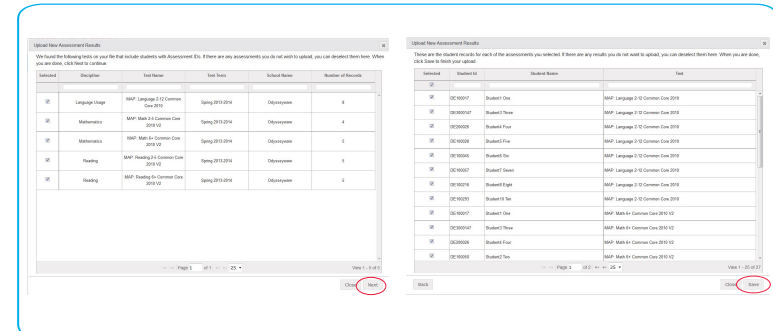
Upload New Assessment Results

We found the following tests on your file that include students with Assessment IDs. If there are any assessments you do not wish to upload, you can deselect them here. When you are done, click Next to continue.

| Selected | Discipline | Test Name | Test Term | School Names | Number of Records |
|---|---|---|---|---|---|
| ☑ | Language Usage | MAP: Language 2-12 Common Core 2010 | Spring 2013-2014 | Odysseyware | 8 |
| ☑ | Mathematics | MAP: Math 2-5 Common Core 2010 V2 | Spring 2013-2014 | Odysseyware | 4 |
| ☑ | Mathematics | MAP: Math 6+ Common Core 2010 V2 | Spring 2013-2014 | Odysseyware | 5 |
| ☑ | Reading | MAP: Reading 2-5 Common Core 2010 V2 | Spring 2013-2014 | Odysseyware | 5 |
| ☑ | Reading | MAP: Reading 6+ Common Core 2010 V2 | Spring 2013-2014 | Odysseyware | 5 |

Page 1 of 1 25 View 1 - 5 of 5

Close Next

Upload New Assessment Results

These are the student records for each of the assessments you selected. If there are any results you do not want to upload, you can deselect them here. When you are done, click Save to finish your upload.

| Selected | Student Id | Student Name | Test |
|---|---|---|---|
| ☑ | | | |
| ☑ | OE160017 | Student1 One | MAP: Language 2-12 Common Core 2010 |
| ☑ | OE1600147 | Student3 Three | MAP: Language 2-12 Common Core 2010 |
| ☑ | OE200026 | Student4 Four | MAP: Language 2-12 Common Core 2010 |
| ☑ | OE160026 | Student5 Five | MAP: Language 2-12 Common Core 2010 |
| ☑ | OE160045 | Student6 Six | MAP: Language 2-12 Common Core 2010 |
| ☑ | OE160057 | Student7 Seven | MAP: Language 2-12 Common Core 2010 |
| ☑ | OE160216 | Student8 Eight | MAP: Language 2-12 Common Core 2010 |
| ☑ | OE160293 | Student10 Ten | MAP: Language 2-12 Common Core 2010 |
| ☑ | OE160017 | Student1 One | MAP: Math 6+ Common Core 2010 V2 |
| ☑ | OE1600147 | Student3 Three | MAP: Math 6+ Common Core 2010 V2 |
| ☑ | OE200026 | Student4 Four | MAP: Math 6+ Common Core 2010 V2 |
| ☑ | OE160050 | Student2 Two | MAP: Math 6+ Common Core 2010 V2 |

Page 1 of 2 25 View 1 - 25 of 27

Back Close Save